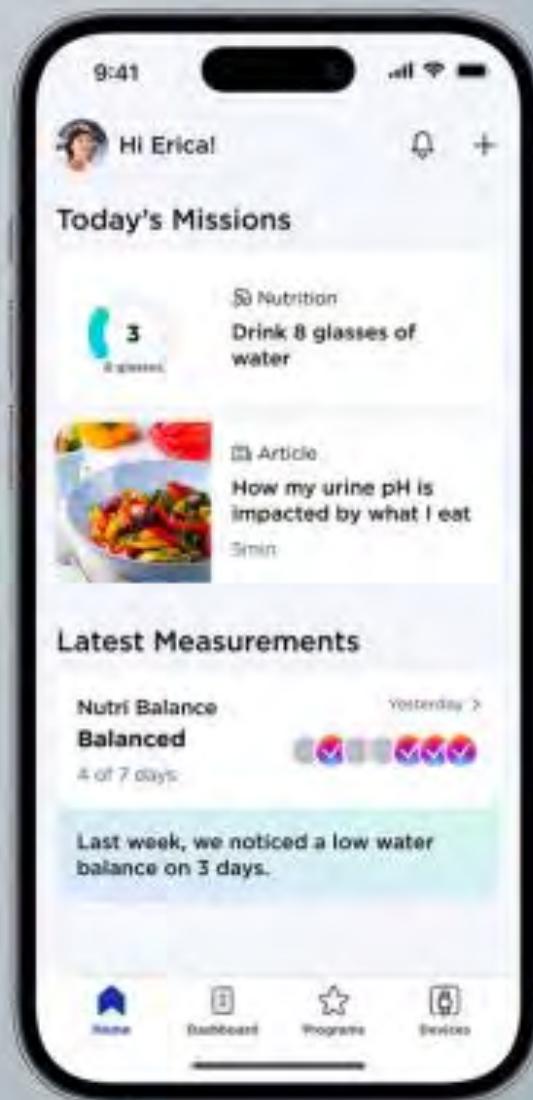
9:41

Hi Erica!

Today's Missions

3
8 glasses

Nutrition
Drink 8 glasses of water

Article
How my urine pH is impacted by what I eat
5min

Latest Measurements

Nutri Balance
Balanced
4 of 7 days

Yesterday >

Last week, we noticed a low water balance on 3 days.

Home
Dashboard
Programs
Devices